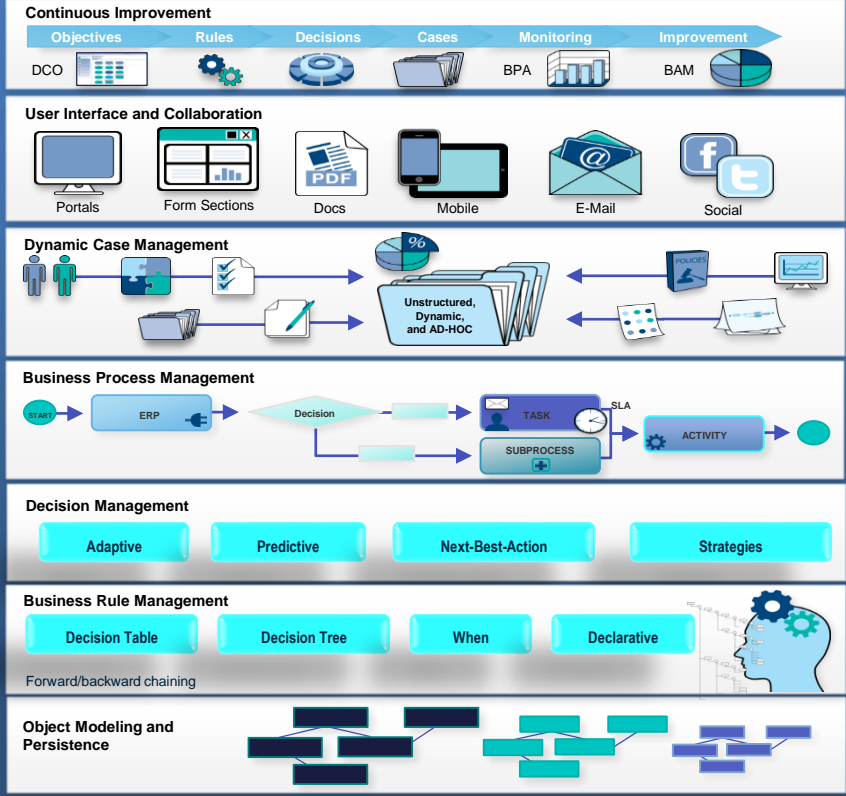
Continuous Improvement

Objectives Rules Decisions Cases Monitoring Improvement

DCO BPA BAM

User Interface and Collaboration

Portals Form Sections Docs Mobile E-Mail Social

PDF

Dynamic Case Management

%

POLICIES

Unstructured, Dynamic, and AD-HOC

Business Process Management

START ERP Decision TASK SLA SUBPROCESS ACTIVITY

Decision Management

Adaptive Predictive Next-Best-Action Strategies

Business Rule Management

Decision Table Decision Tree When Declarative

Forward/backward chaining

Object Modeling and Persistence